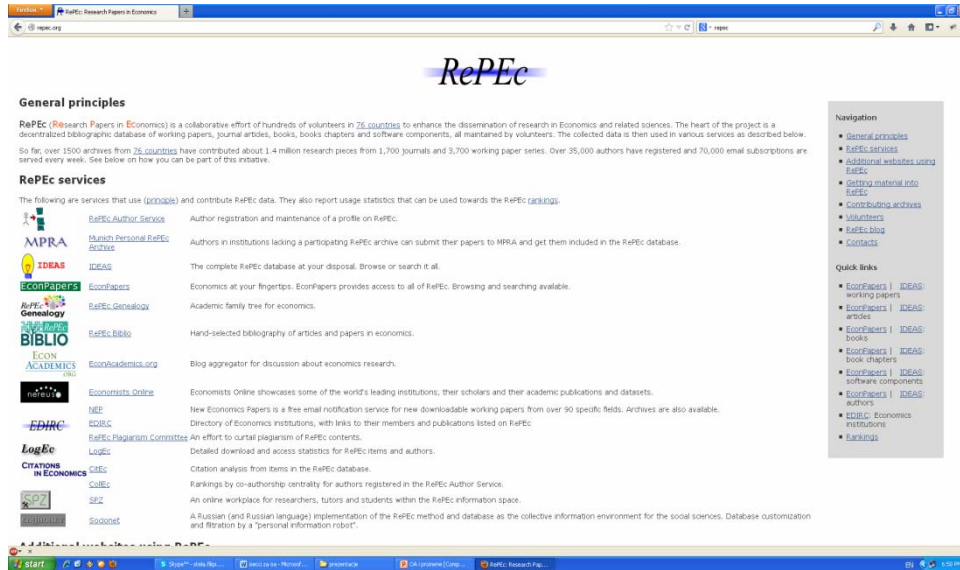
Firefox RePEc: Research Papers in Economics +

repec.org

repec

RePEc

General principles

RePEc (Research Papers in Economics) is a collaborative effort of hundreds of volunteers in 76 countries to enhance the dissemination of research in Economics and related sciences. The heart of the project is a decentralized bibliographic database of working papers, journal articles, books, books chapters and software components, all maintained by volunteers. The collected data is then used in various services as described below.

So far, over 1500 archives from 76 countries have contributed about 1.4 million research pieces from 1,700 journals and 3,700 working paper series. Over 35,000 authors have registered and 70,000 email subscriptions are served every week. See below on how you can be part of this initiative.

RePEc services

The following are services that use (principle) and contribute RePEc data. They also report usage statistics that can be used towards the RePEc rankings.

| | | |
|---|---|---|
| | RePEc Author Service | Author registration and maintenance of a profile on RePEc. |
| MPRA | Munich Personal RePEc Archive | Authors in institutions lacking a participating RePEc archive can submit their papers to MPRA and get them included in the RePEc database. |
| IDEAS | IDEAS | The complete RePEc database at your disposal. Browse or search it all. |
| EconPapers | EconPapers | Economics at your fingertips. EconPapers provides access to all of RePEc. Browsing and searching available. |
| RePEc Genealogy | RePEc Genealogy | Academic family tree for economics. |
| RePEc BIBLIO | RePEc Biblio | Hand-selected bibliography of articles and papers in economics. |
| ECON ACADEMICS .ORG | EconAcademics.org | Blog aggregator for discussion about economics research. |
| nereus | Economists Online | Economists Online showcases some of the world's leading institutions, their scholars and their academic publications and datasets. |
| | NEP | New Economics Papers is a free email notification service for new downloadable working papers from over 90 specific fields. Archives are also available. |
| EDIRC | EDIRC | Directory of Economics institutions, with links to their members and publications listed on RePEc |
| | RePEc Plagiarism Committee | An effort to curtail plagiarism of RePEc contents. |
| LogEc | LogEc | Detailed download and access statistics for RePEc items and authors. |
| CITATIONS IN ECONOMICS | CitEc | Citation analysis from items in the RePEc database. |
| | CollEc | Rankings by co-authorship centrality for authors registered in the RePEc Author Service. |
| SPZ | SPZ | An online workplace for researchers, tutors and students within the RePEc information space. |
| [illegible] | Socionet | A Russian (and Russian language) implementation of the RePEc method and database as the collective information environment for the social sciences. Database customization and filtration by a "personal information robot". |

Additional websites using RePEc

Navigation
- General principles
- RePEc services
- Additional websites using RePEc
- Getting material into RePEc
- Contributing archives
- Volunteers
- RePEc blog
- Contacts

Quick links
- EconPapers | IDEAS: working papers
- EconPapers | IDEAS: articles
- EconPapers | IDEAS: books
- EconPapers | IDEAS: book chapters
- EconPapers | IDEAS: software components
- EconPapers | IDEAS: authors
- EDIRC: Economics institutions
- Rankings

start | Skype™ - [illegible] | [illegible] - Microsof... | prezentacje | OA i promene [Comp... | RePEc: Research Pap... | EN 6:50 PM